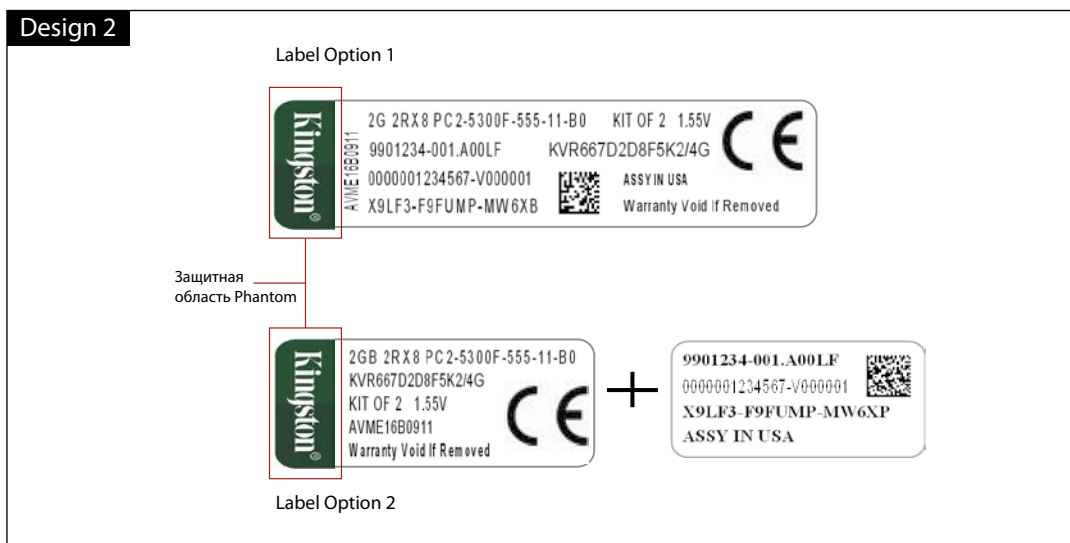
Design 2

Label Option 1

Kingston®

AVME16B0911

2G 2RX8 PC2-5300F-555-11-B0 KIT OF 2 1.55V

9901234-001.A00LF KVR667D2D8F5K2/4G

0000001234567-V000001 ASSY IN USA

X9LF3-F9FUMP-MW6XB Warranty Void If Removed

CE

Защитная область Phantom

Kingston®

2GB 2RX8 PC2-5300F-555-11-B0

KVR667D2D8F5K2/4G

KIT OF 2 1.55V

AVME16B0911

Warranty Void If Removed

CE

+

9901234-001.A00LF

0000001234567-V000001

X9LF3-F9FUMP-MW6XP

ASSY IN USA

Label Option 2